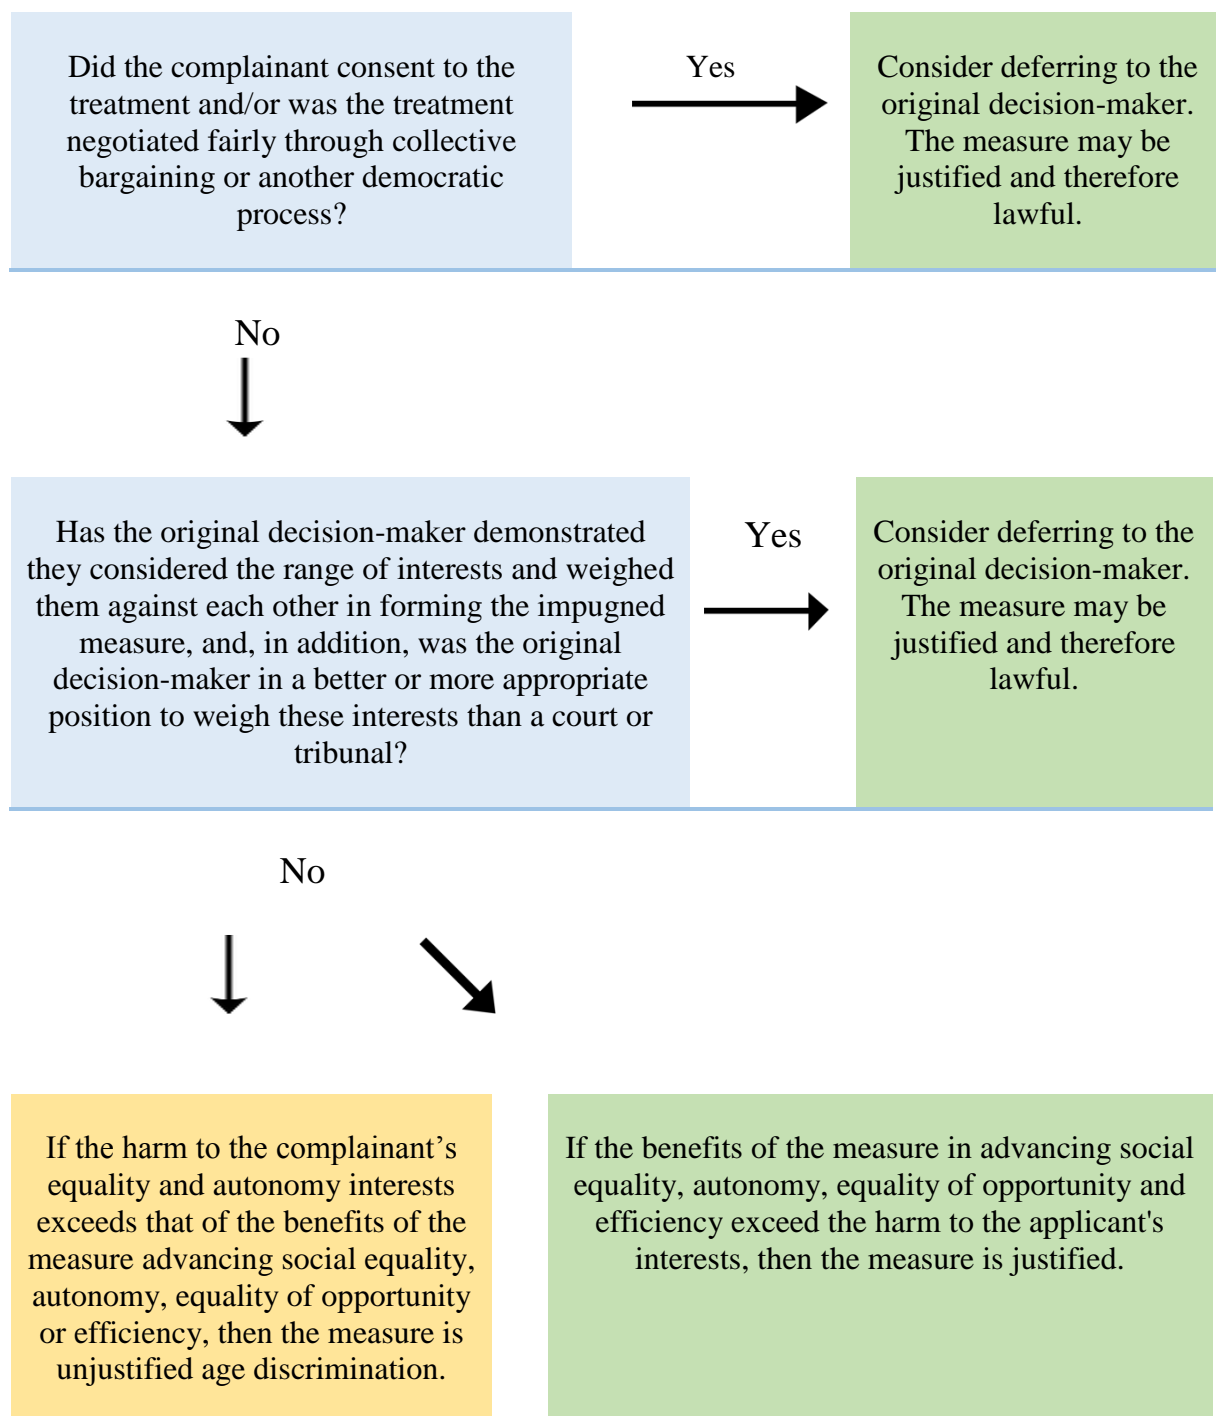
Did the complainant consent to the treatment and/or was the treatment negotiated fairly through collective bargaining or another democratic process?

Yes

Consider deferring to the original decision-maker. The measure may be justified and therefore lawful.

No

Has the original decision-maker demonstrated they considered the range of interests and weighed them against each other in forming the impugned measure, and, in addition, was the original decision-maker in a better or more appropriate position to weigh these interests than a court or tribunal?

Yes

Consider deferring to the original decision-maker. The measure may be justified and therefore lawful.

No

If the harm to the complainant's equality and autonomy interests exceeds that of the benefits of the measure advancing social equality, autonomy, equality of opportunity or efficiency, then the measure is unjustified age discrimination.

If the benefits of the measure in advancing social equality, autonomy, equality of opportunity and efficiency exceed the harm to the applicant's interests, then the measure is justified.